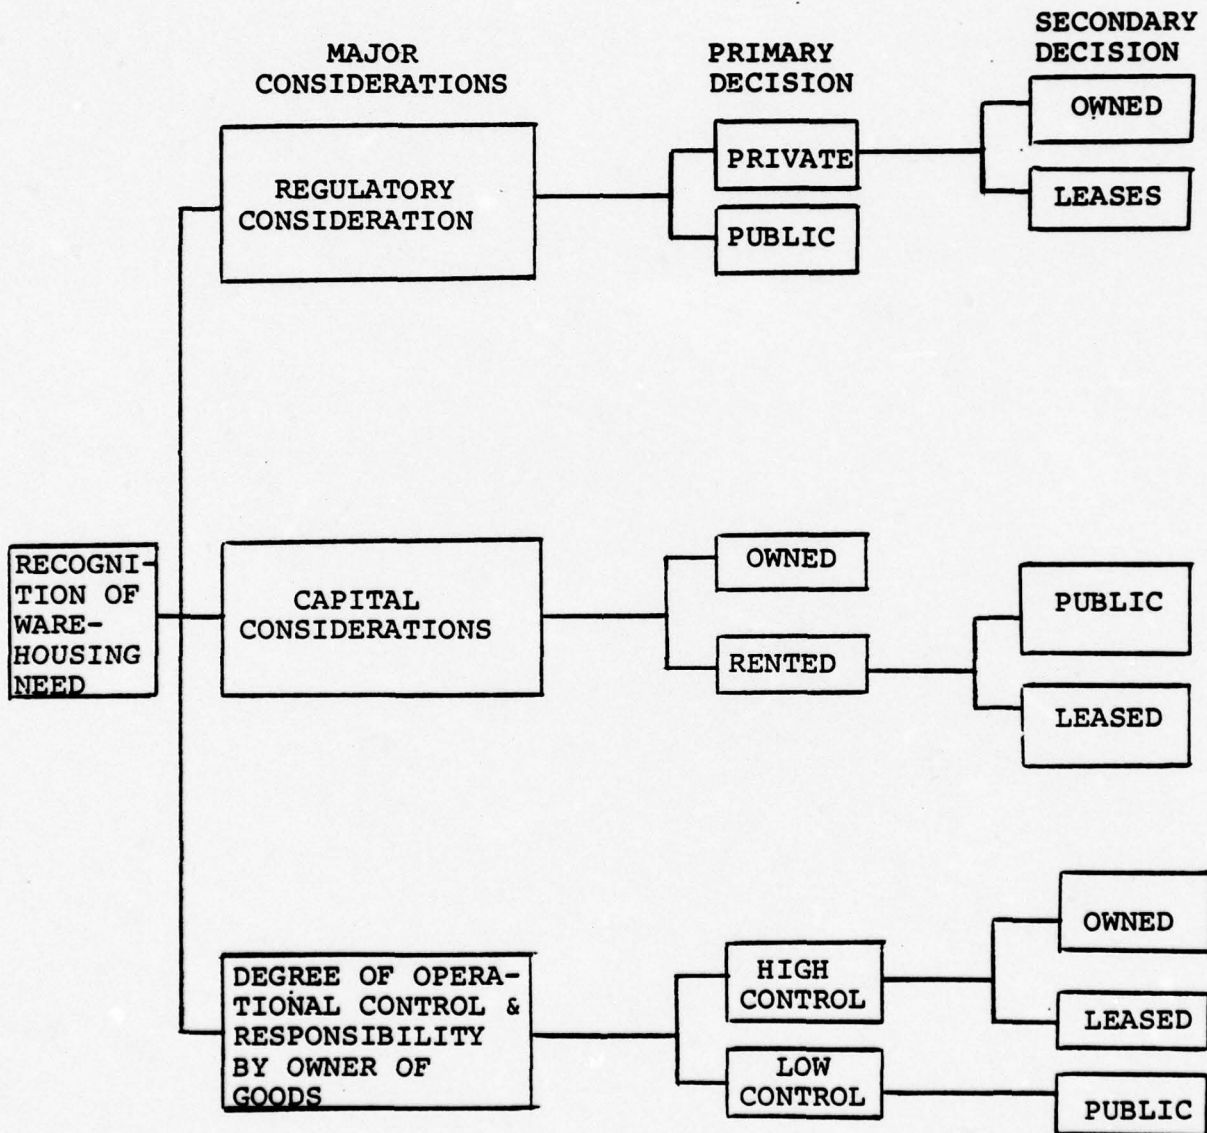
MAJOR CONSIDERATIONS

PRIMARY DECISION

SECONDARY DECISION

RECOGNITION OF WAREHOUSING NEED

REGULATORY CONSIDERATION

PRIVATE

OWNED

LEASES

PUBLIC

CAPITAL CONSIDERATIONS

OWNED

RENTED

PUBLIC

LEASED

DEGREE OF OPERATIONAL CONTROL & RESPONSIBILITY BY OWNER OF GOODS

HIGH CONTROL

OWNED

LEASED

LOW CONTROL

PUBLIC